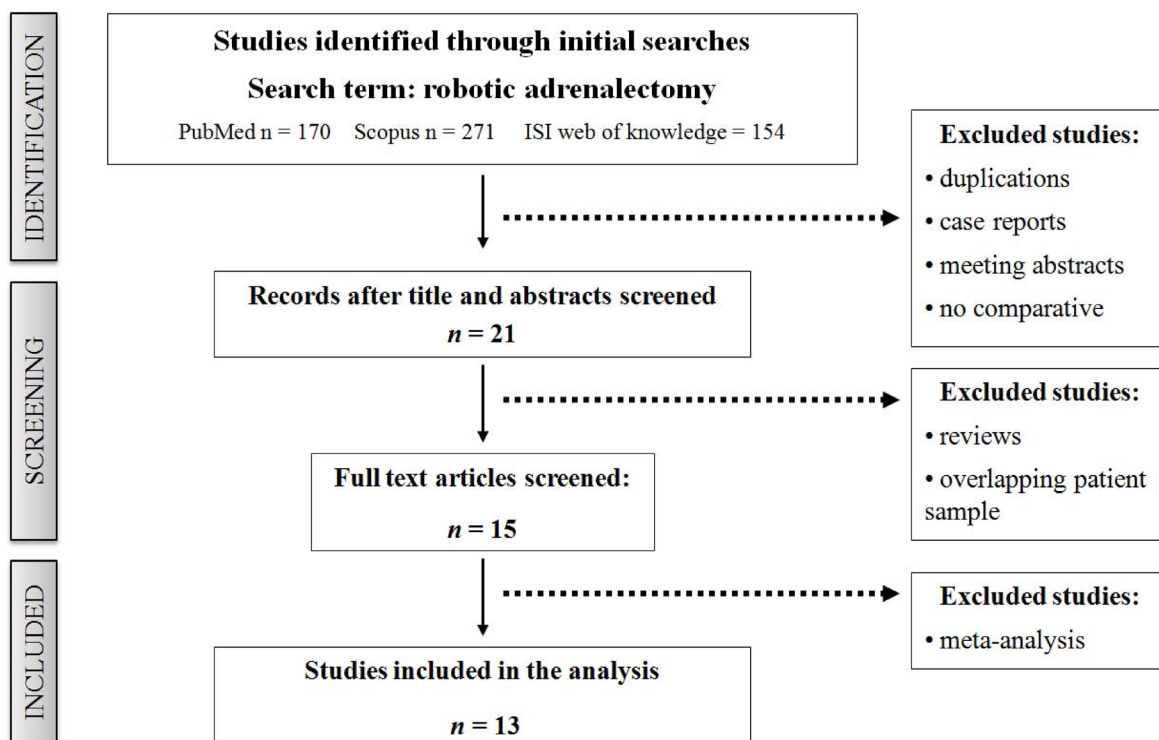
IDENTIFICATION

Studies identified through initial searches

Search term: robotic adrenalectomy

PubMed n = 170 Scopus n = 271 ISI web of knowledge = 154

Excluded studies:

• duplications

• case reports

• meeting abstracts

• no comparative

SCREENING

Records after title and abstracts screened

$n = 21$

Excluded studies:

• reviews

• overlapping patient sample

Full text articles screened:

$n = 15$

INCLUDED

Excluded studies:

• meta-analysis

Studies included in the analysis

$n = 13$